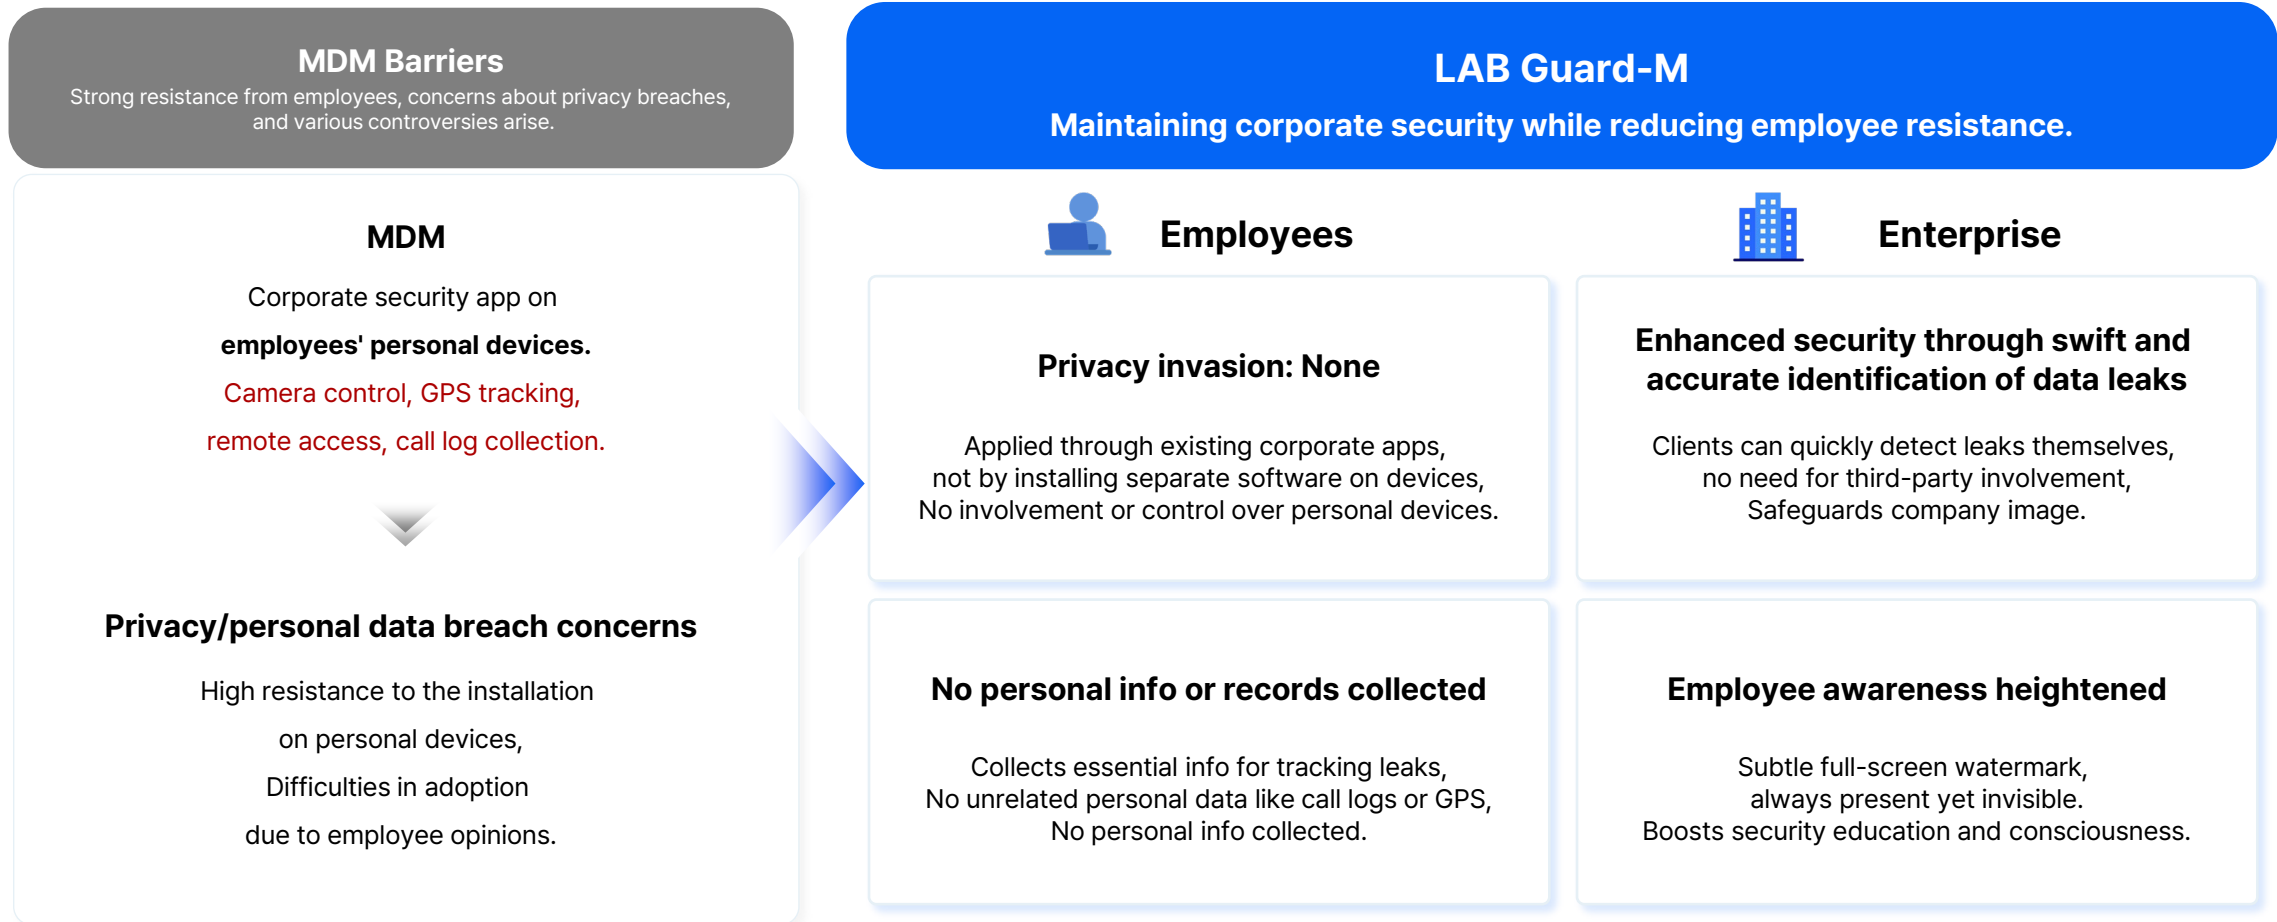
MDM Barriers
Strong resistance from employees, concerns about privacy breaches, and various controversies arise.

MDM
Corporate security app on
employees' personal devices.
Camera control, GPS tracking,
remote access, call log collection.

Privacy/personal data breach concerns
High resistance to the installation on personal devices,
Difficulties in adoption due to employee opinions.

LAB Guard-M
Maintaining corporate security while reducing employee resistance.

Employees

Privacy invasion: None
Applied through existing corporate apps,
not by installing separate software on devices,
No involvement or control over personal devices.

No personal info or records collected
Collects essential info for tracking leaks,
No unrelated personal data like call logs or GPS,
No personal info collected.

Enterprise

Enhanced security through swift and accurate identification of data leaks
Clients can quickly detect leaks themselves,
no need for third-party involvement,
Safeguards company image.

Employee awareness heightened
Subtle full-screen watermark,
always present yet invisible.
Boosts security education and consciousness.